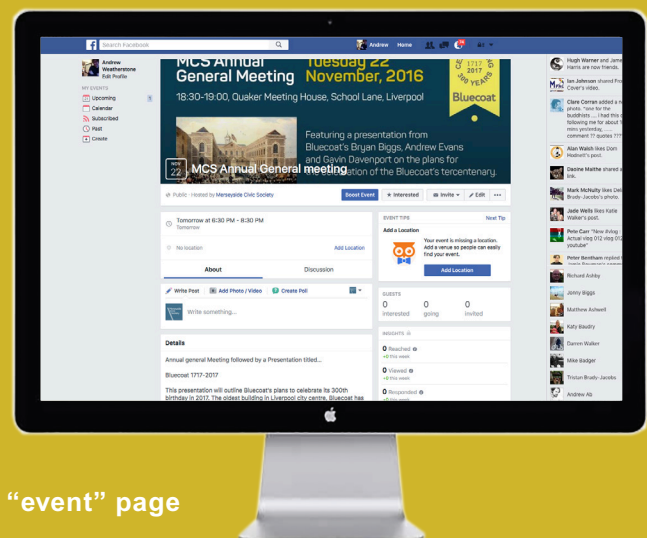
Search Facebook

Andrew Home

Andrew Weatherstone
Edit Profile

MY EVENTS
Upcoming
Calendar
Subscribed
Past
Create

MCS Annual General Meeting
Tuesday 22 November, 2016

18:30-19:00, Quaker Meeting House, School Lane, Liverpool

1717 2017 300 YEARS
Bluecoat

Featuring a presentation from Bluecoat's Bryan Biggs, Andrew Evans and Gavin Davenport on the plans for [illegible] of the Bluecoat's tercentenary.

NOV 22 MCS Annual General meeting

Public · Hosted by Merseyside Civic Society

Boost Event
Interested
Invite
Edit
...

Tomorrow at 6:30 PM - 8:30 PM
Tomorrow

No location
Add Location

About
Discussion

Write Post
Add Photo / Video
Create Poll

Write something...

Details

Annual general Meeting followed by a Presentation titled...

Bluecoat 1717-2017

This presentation will outline Bluecoat's plans to celebrate its 300th birthday in 2017. The oldest building in Liverpool city centre, Bluecoat has

EVENT TIPS
Next Tip

Add a Location
Your event is missing a location. Add a venue so people can easily find your event.
Add Location

GUESTS
0 interested
0 going
0 invited

INSIGHTS
0 Reached
+0 this week
0 Viewed
+0 this week
0 Responded

Hugh Warner and James Harris are now friends.
Ian Johnson shared Fox Cover's video.
Clare Corran added a new photo: "me for the buddhists .... i had this following me for about 1 mins yesterday.... comment ?? quotes ???"
Alan Walsh likes Dom Hadnell's post.
Dazine Maithe shared a link.
Mark McNulty likes Dell Brady-Jacobs's photo.
Jade Wells likes Katie Walker's post.
Pete Carr "New Vlog - Actual vlog 012 vlog 012 youtube"
Peter Bentham replied to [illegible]
Richard Ashby
Jonny Biggs
Matthew Ashwell
Katy Baudry
Darren Walker
Mike Badger
Tristan Brady-Jacobs
Andrew Ab

"event" page